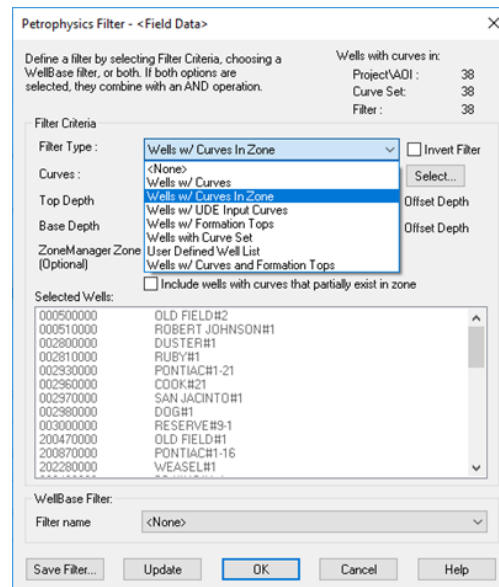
Petrophysics Filter - <Field Data>

×

Define a filter by selecting Filter Criteria, choosing a WellBase filter, or both. If both options are selected, they combine with an AND operation.

Wells with curves in:

| | |
|---|---|
| Project\AOI : | 38 |
| Curve Set: | 38 |
| Filter : | 38 |

Filter Criteria

Filter Type : Wells w/ Curves In Zone

Invert Filter

Curves :

Select...

Top Depth

Offset Depth

Base Depth

Offset Depth

ZoneManager Zone (Optional)

<None>
Wells w/ Curves
Wells w/ Curves In Zone
Wells w/ UDE Input Curves
Wells w/ Formation Tops
Wells with Curve Set
User Defined Well List
Wells w/ Curves and Formation Tops

Include wells with curves that partially exist in zone

Selected Wells:

| | |
|---|---|
| 000500000 | OLD FIELD#2 |
| 000510000 | ROBERT JOHNSON#1 |
| 002800000 | DUSTER#1 |
| 002810000 | RUBY#1 |
| 002930000 | PONTIAC#1-21 |
| 002960000 | COOK#21 |
| 002970000 | SAN JACINTO#1 |
| 002980000 | DOG#1 |
| 003000000 | RESERVE#9-1 |
| 200470000 | OLD FIELD#1 |
| 200870000 | PONTIAC#1-16 |
| 202280000 | WEASEL#1 |

WellBase Filter:

Filter name <None>

Save Filter... Update OK Cancel Help